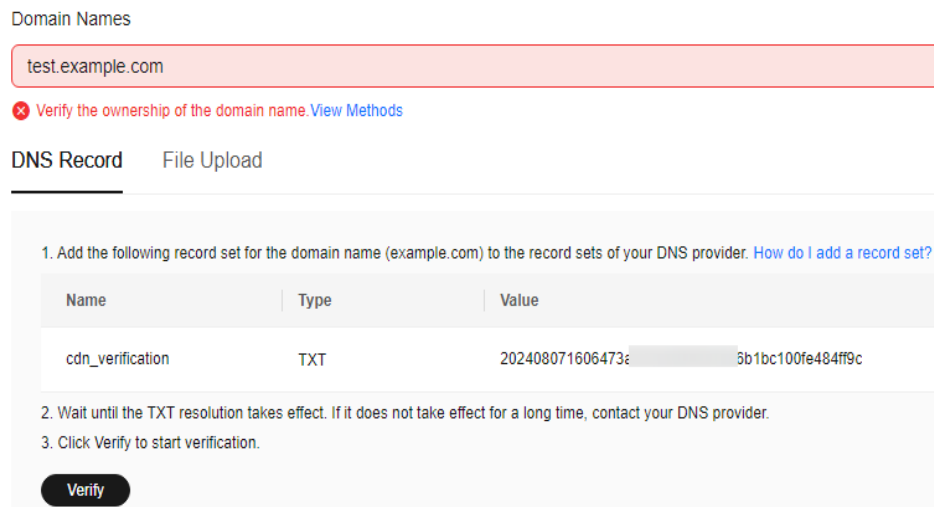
Domain Names

test.example.com

Verify the ownership of the domain name. View Methods

DNS Record File Upload

1. Add the following record set for the domain name (example.com) to the record sets of your DNS provider. How do I add a record set?

| Name | Type | Value |
|---|---|---|
| cdn_verification | TXT | 202408071606473a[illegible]6b1bc100fe484ff9c |

2. Wait until the TXT resolution takes effect. If it does not take effect for a long time, contact your DNS provider.

3. Click Verify to start verification.

Verify